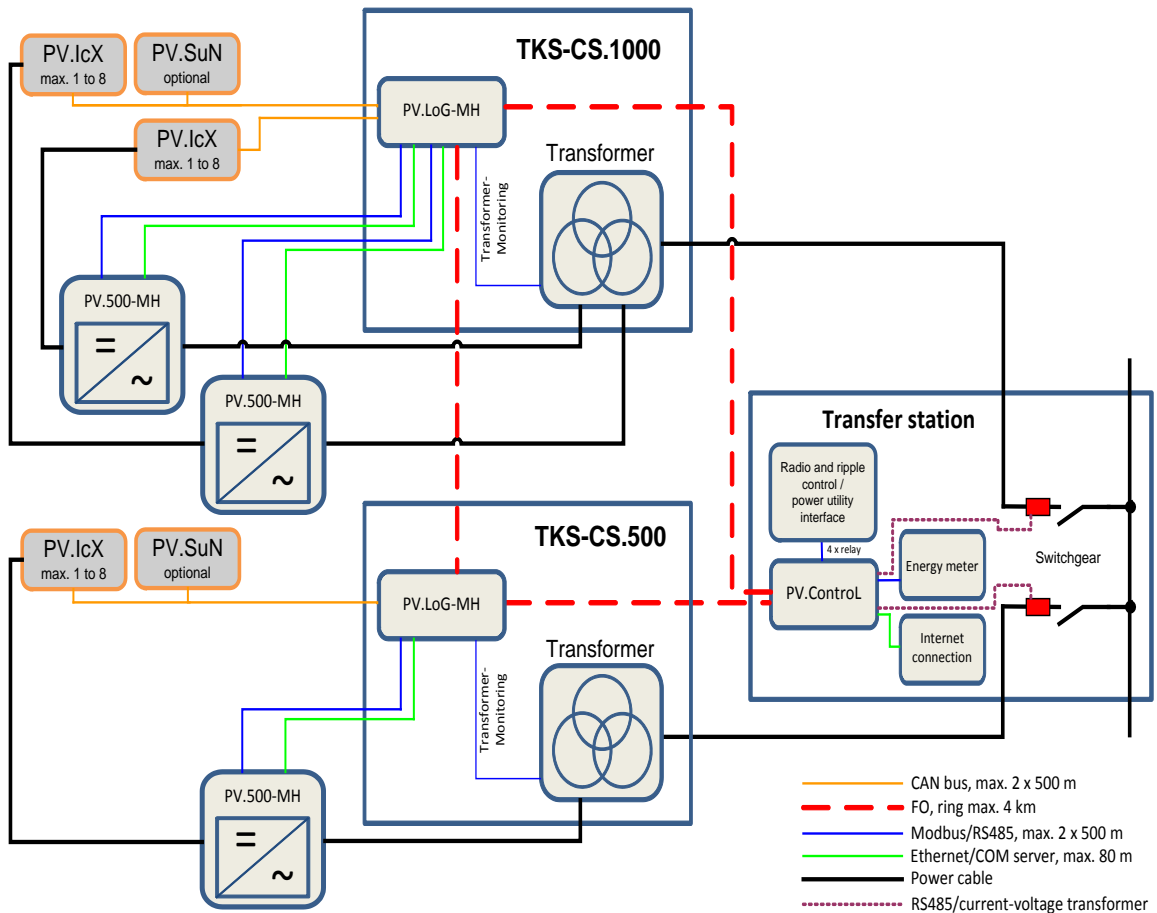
PV.IcX
max. 1 to 8

PV.SuN
optional

PV.IcX
max. 1 to 8

TKS-CS.1000

PV.LoG-MH

Transformer

Transformer-Monitoring

PV.500-MH

=
~

PV.500-MH

=
~

Transfer station

Radio and ripple control / power utility interface

4 x relay

PV.ControL

Energy meter

Internet connection

Switchgear

PV.IcX
max. 1 to 8

PV.SuN
optional

TKS-CS.500

PV.LoG-MH

Transformer

Transformer-Monitoring

PV.500-MH

=
~

CAN bus, max. 2 x 500 m
FO, ring max. 4 km
Modbus/RS485, max. 2 x 500 m
Ethernet/COM server, max. 80 m
Power cable
RS485/current-voltage transformer